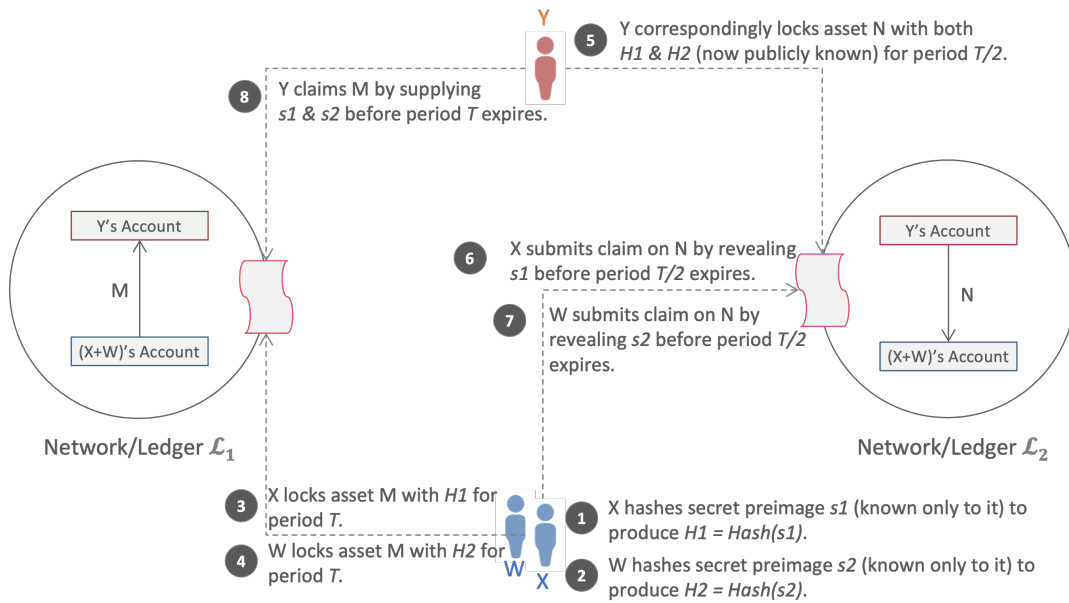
Y

5 Y correspondingly locks asset N with both H1 & H2 (now publicly known) for period T/2.

8 Y claims M by supplying s1 & s2 before period T expires.

Y's Account

M

(X+W)'s Account

Network/Ledger $\mathcal{L}_1$

6 X submits claim on N by revealing s1 before period T/2 expires.

7 W submits claim on N by revealing s2 before period T/2 expires.

Y's Account

N

(X+W)'s Account

Network/Ledger $\mathcal{L}_2$

3 X locks asset M with H1 for period T.

4 W locks asset M with H2 for period T.

W X

1 X hashes secret preimage s1 (known only to it) to produce H1 = Hash(s1).

2 W hashes secret preimage s2 (known only to it) to produce H2 = Hash(s2).